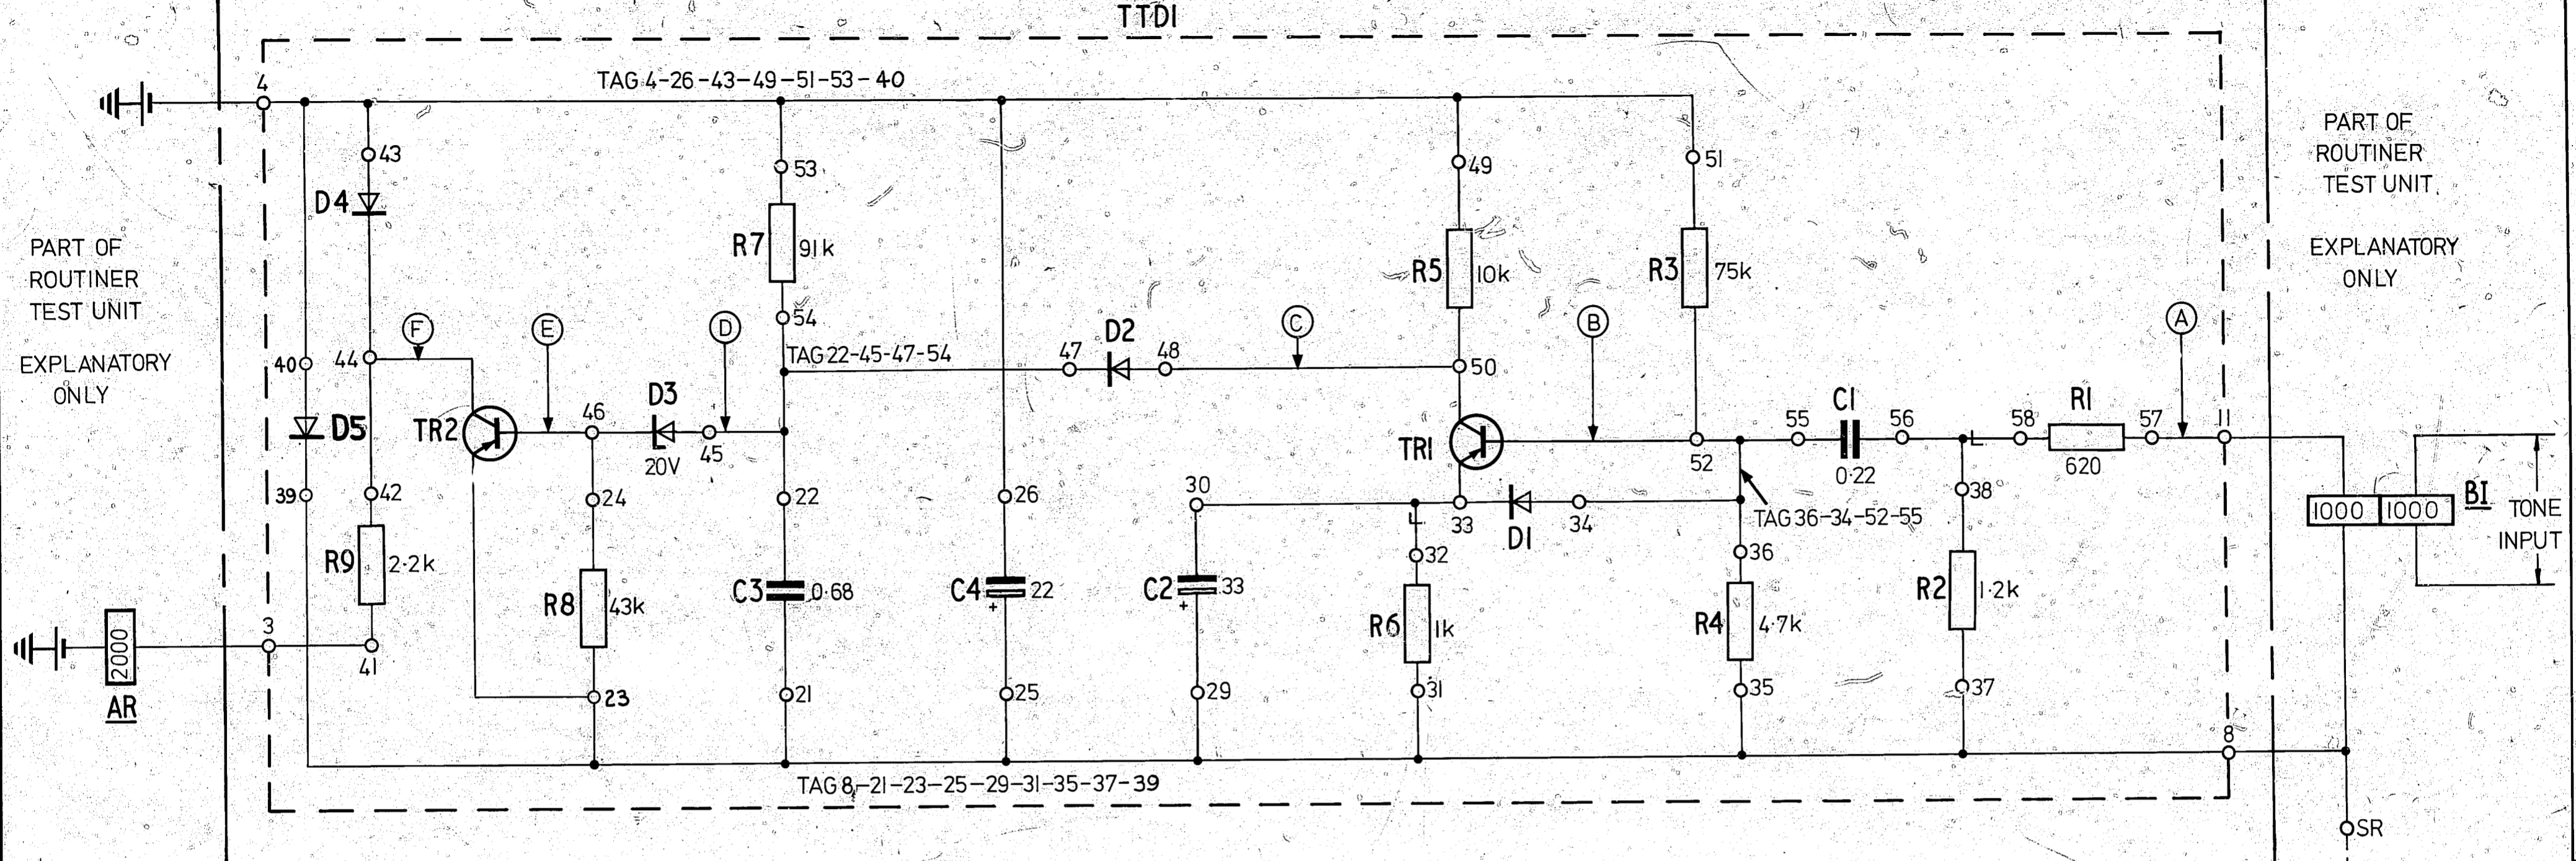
TTDI

TAG 4-26-43-49-51-53-40

PART OF ROUTINER TEST UNIT

EXPLANATORY ONLY

PART OF ROUTINER TEST UNIT

EXPLANATORY ONLY

4
43
D4
53
R7 91k
54
49
R5 10k
51
R3 75k
F
E
D
C
B
A
40
44
TAG 22-45-47-54
47
D2
48
50
D5
TR2
46
D3
20V
45
TR1
55
C1
56
58
R1
57
11
52
0·22
620
39
42
24
22
26
30
33
D1
34
TAG 36-34-52-55
38
1000
1000
B1
TONE INPUT
R9 2·2k
R8 43k
C3 0·68
C4 22
C2 33
32
36
R6 1k
R4 4·7k
R2 1·2k
2000
3
41
AR
23
21
25
29
31
35
37
8
TAG 8-21-23-25-29-31-35-37-39
SR